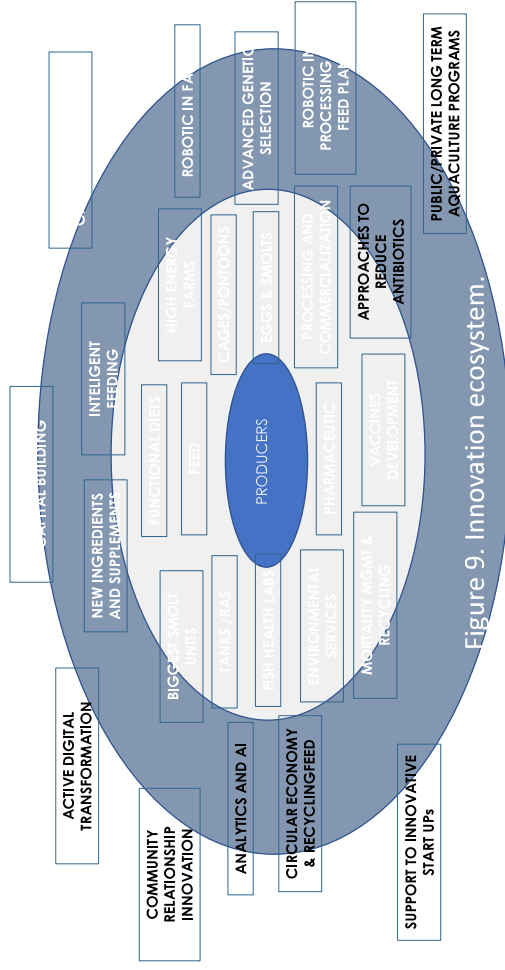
Figure 9. Innovation ecosystem.

PUBLIC/PRIVATE LONG TERM AQUACULTURE PROGRAMS

ROBOTIC IN PROCESSING FEED PLA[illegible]

ADVANCED GENETIC SELECTION

ROBOTIC IN FA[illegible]

U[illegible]

APPROACHES TO REDUCE ANTIBIOTICS

PROCESSING AND COMMERCIALIZATION

EGGS & SMOLTS

CAGES/PONTOONS

HIGH ENERGY FARMS

INTELIGENT FEEDING

VACCINES DEVELOPMENT

PHARMACEUTIC

PRODUCERS

FEED

FUNCTIONAL DIETS

CAPITAL BUILDING

NEW INGREDIENTS AND SUPPLEMENTS

MORTALITY MGMT & RECYCLING

ENVIRONMENTAL SERVICES

FISH HEALTH LABS

TANKS/RAS

BIGGEST SMOLT UNITS

ACTIVE DIGITAL TRANSFORMATION

ANALYTICS AND AI

CIRCULAR ECONOMY & RECYCLINGFEED

SUPPORT TO INNOVATIVE START UPs

COMMUNITY RELATIONSHIP INNOVATION